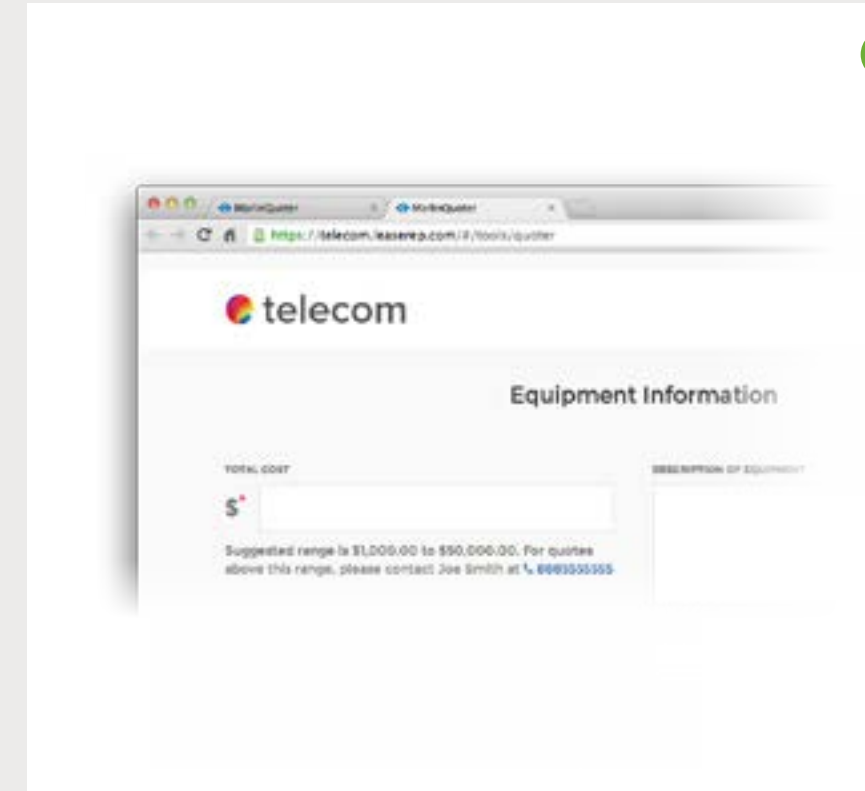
MarlinQuoter

MarlinQuoter

https://telecom.leasera.com/#/tools/quoter

telecom

Equipment Information

TOTAL COST

DESCRIPTION OF EQUIPMENT

$*

Suggested range is $1,000.00 to $50,000.00. For quotes above this range, please contact Joe Smith at 8885555555